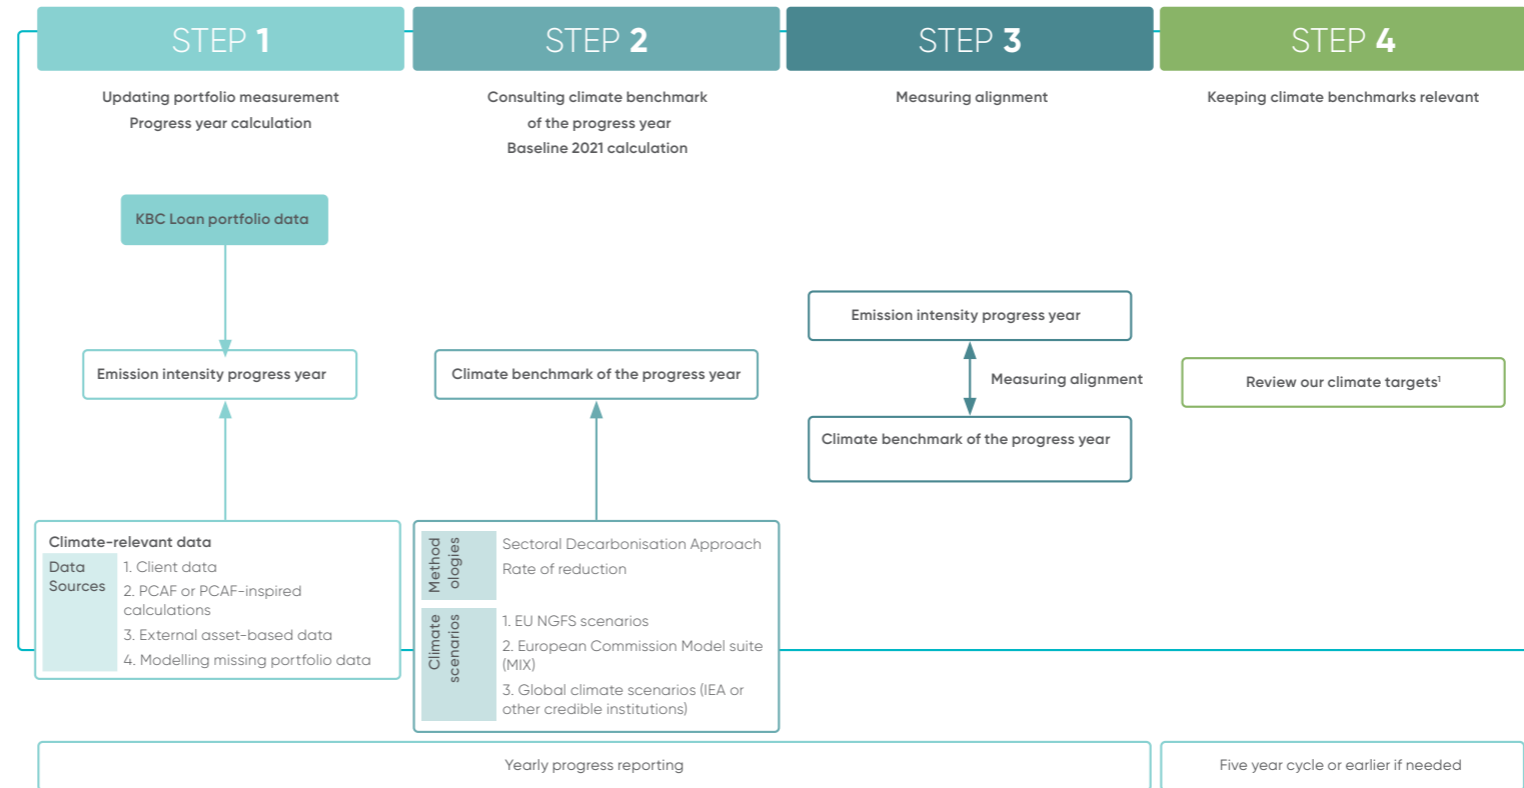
STEP 1

Updating portfolio measurement
Progress year calculation

KBC Loan portfolio data

Emission intensity progress year

Climate-relevant data

| Data Sources | 1. Client data |
|---|---|
| | 2. PCAF or PCAF-inspired calculations |
| | 3. External asset-based data |
| | 4. Modelling missing portfolio data |

STEP 2

Consulting climate benchmark
of the progress year
Baseline 2021 calculation

Climate benchmark of the progress year

| Method ologies | Sectoral Decarbonisation Approach<br>Rate of reduction |
|---|---|
| Climate scenarios | 1. EU NGFS scenarios<br>2. European Commission Model suite (MIX)<br>3. Global climate scenarios (IEA or other credible institutions) |

STEP 3

Measuring alignment

Emission intensity progress year

Measuring alignment

Climate benchmark of the progress year

STEP 4

Keeping climate benchmarks relevant

Review our climate targets$^1$

Yearly progress reporting

Five year cycle or earlier if needed